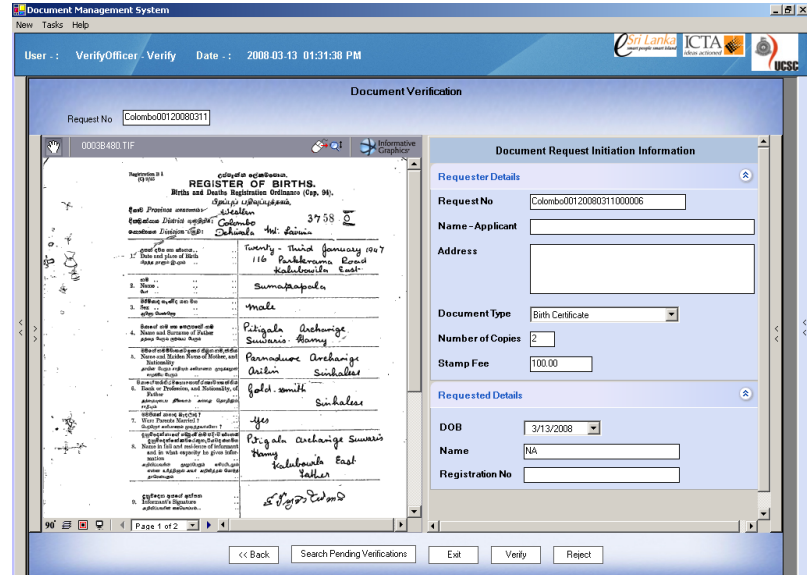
Document Management System

New Tasks Help

User -: VerifyOfficer - Verify Date -: 2008-03-13 01:31:38 PM

Sri Lanka ICTA UCSC

Document Verification

Request No Colombo00120080311

0003B480.TIF

Informative Graphics

Registration B 1
REGISTER OF BIRTHS.
Births and Deaths Registration Ordinance (Cap. 94).

Province Western
District Colombo 3758 0
Division Dehiwala Mt. Lavinia

1. Date and place of Birth — Twenty - Third January 1947, 116 Pattakrama Road Kalubowila East
2. Name — Sumatapala
3. Sex — male
4. Name and Surname of Father — Putigala Archarige Suwaris Hamy
5. Name and Maiden Name of Mother, and Nationality — Parnaduwe Archarige Arilin Sinhalese
6. Rank or Profession, and Nationality, of Father — Gold - smith Sinhalese
7. Were Parents Married? — yes
8. Name in full and residence of Informant and in what capacity he gives information — Putigala Archarige Suwaris Hamy Kalubowila East Father
9. Informant's Signature

90° Page 1 of 2

Document Request Initiation Information

Requester Details

Request No Colombo00120080311000006

Name - Applicant

Address

Document Type Birth Certificate

Number of Copies 2

Stamp Fee 100.00

Requested Details

DOB 3/13/2008

Name NA

Registration No

<< Back Search Pending Verifications Exit Verify Reject